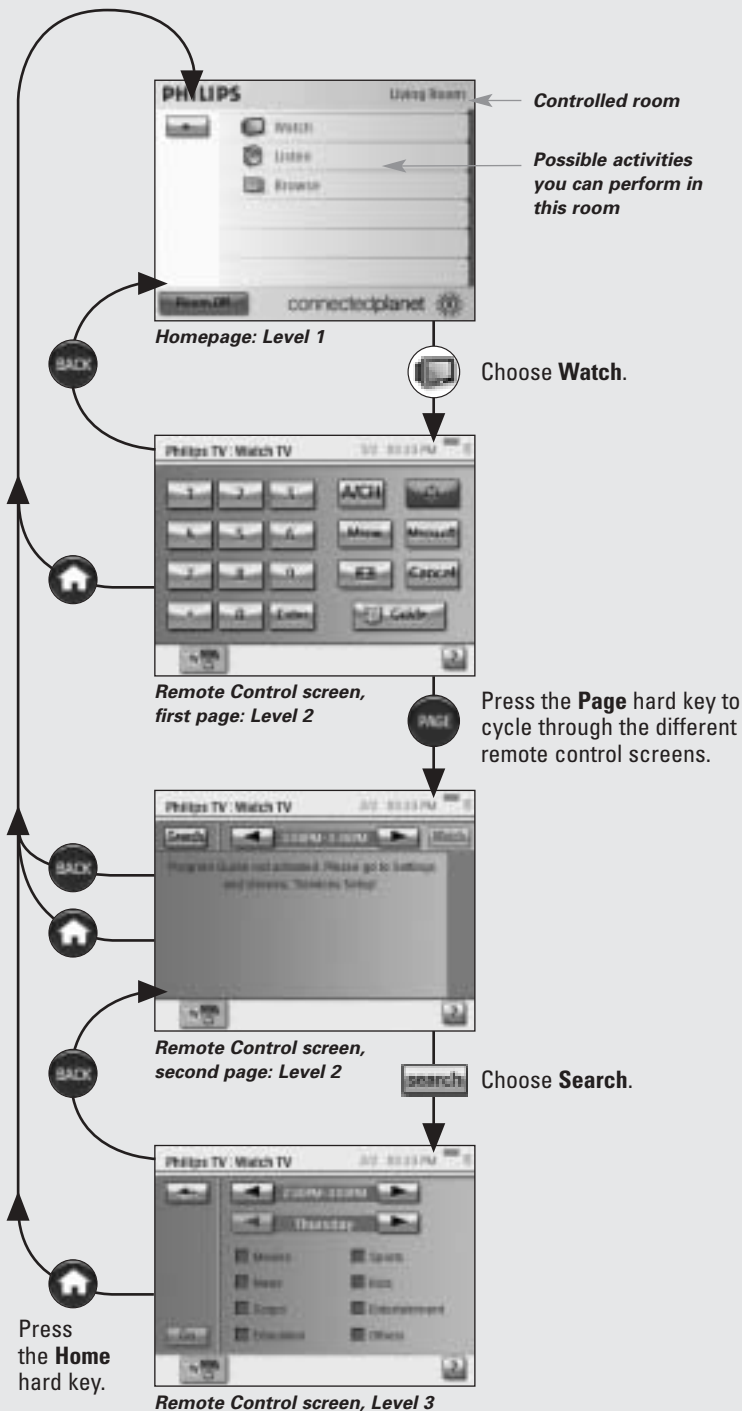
PHILIPS

Living Room

Controlled room

Watch

Listen

Browse

Possible activities you can perform in this room

Room Off

connectedplanet

Homepage: Level 1

BACK

Choose **Watch**.

Philips TV : Watch TV

1/2 03:33 PM

1 2 3 A/CH

4 5 6 Menu

7 8 9

0 Enter Guide

Cancel

Remote Control screen, first page: Level 2

PAGE

Press the **Page** hard key to cycle through the different remote control screens.

Philips TV : Watch TV

2/2 03:33 PM

Search

Watch

Program Guide not activated. Please go to Settings and choose 'Services Setup'.

BACK

Remote Control screen, second page: Level 2

search

Choose **Search**.

BACK

Philips TV : Watch TV

2/2 03:33 PM

Thursday

Movies

Sports

News

Kids

Soaps

Entertainment

Education

Others

Go

Press the **Home** hard key.

Remote Control screen, Level 3